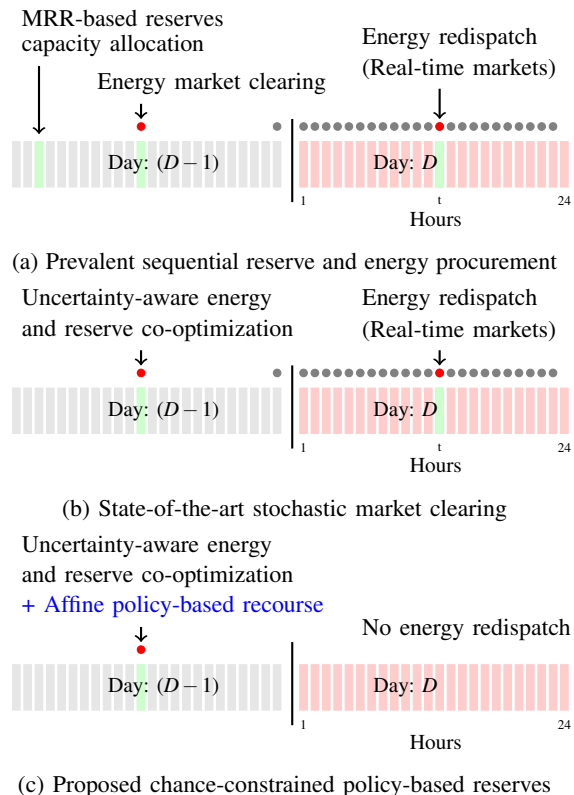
MRR-based reserves capacity allocation

Energy market clearing

Energy redispatch (Real-time markets)

Day: $(D-1)$

Day: $D$

1

t

24

Hours

(a) Prevalent sequential reserve and energy procurement

Uncertainty-aware energy and reserve co-optimization

Energy redispatch (Real-time markets)

Day: $(D-1)$

Day: $D$

1

t

24

Hours

(b) State-of-the-art stochastic market clearing

Uncertainty-aware energy and reserve co-optimization + Affine policy-based recourse

No energy redispatch

Day: $(D-1)$

Day: $D$

1

24

Hours

(c) Proposed chance-constrained policy-based reserves